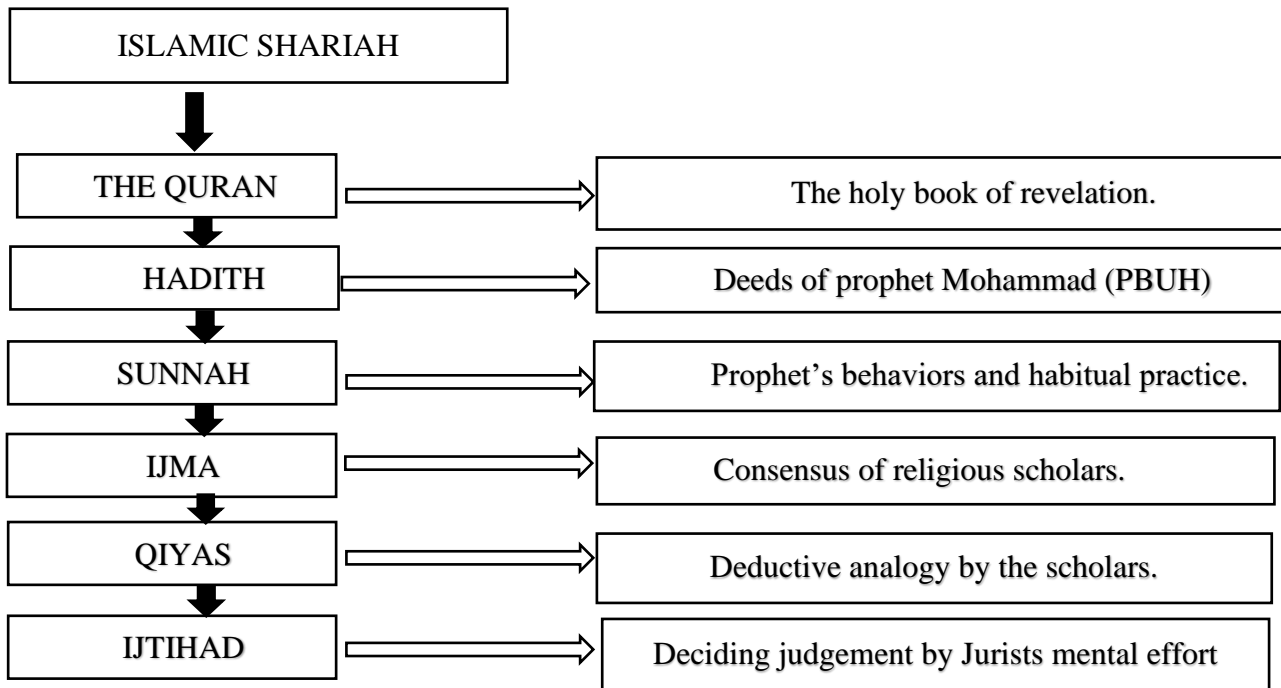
ISLAMIC SHARIAH

THE QURAN

The holy book of revelation.

HADITH

Deeds of prophet Mohammad (PBUH)

SUNNAH

Prophet's behaviors and habitual practice.

IJMA

Consensus of religious scholars.

QIYAS

Deductive analogy by the scholars.

IJTIHAD

Deciding judgement by Jurists mental effort